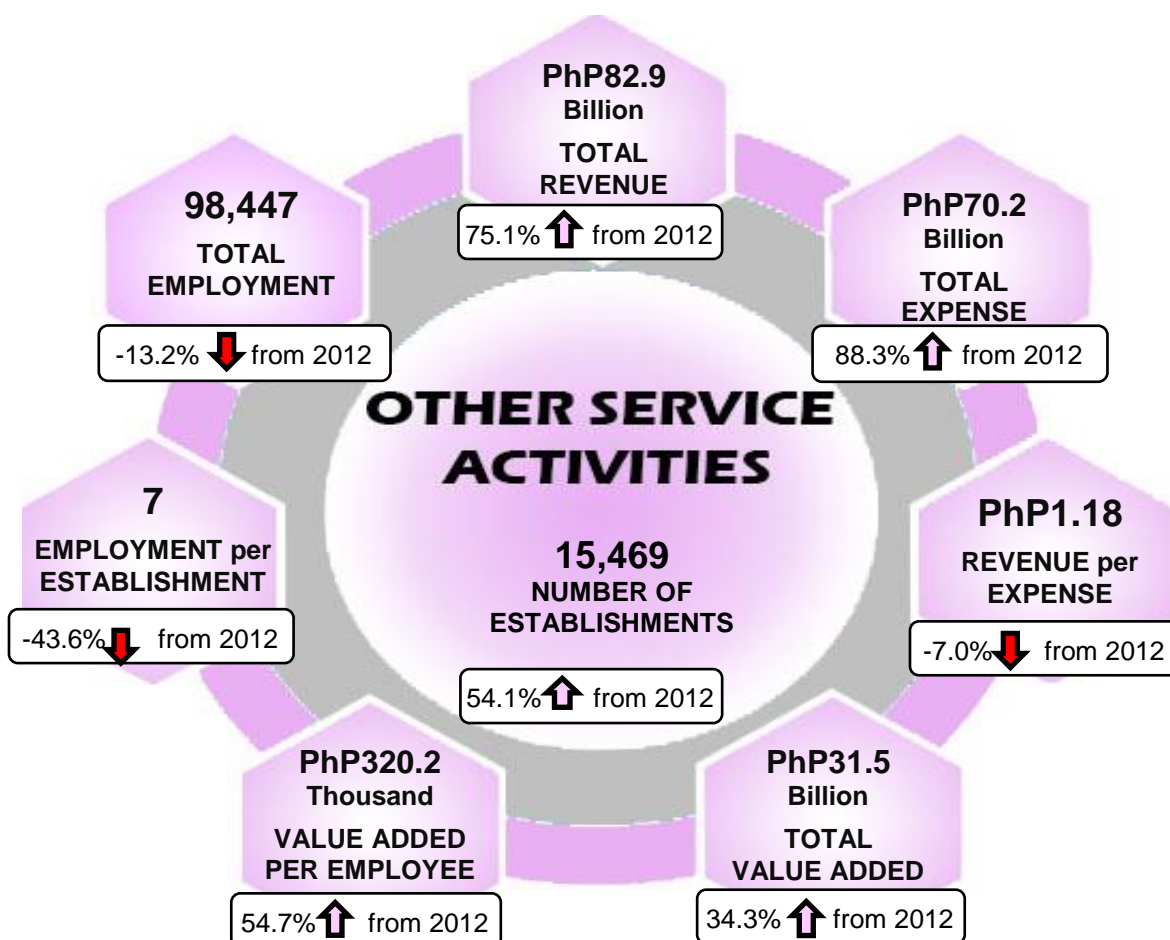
PhP82.9
Billion
TOTAL
REVENUE
75.1% from 2012

98,447
TOTAL
EMPLOYMENT
-13.2% from 2012

PhP70.2
Billion
TOTAL
EXPENSE
88.3% from 2012

OTHER SERVICE
ACTIVITIES

7
EMPLOYMENT per
ESTABLISHMENT
-43.6% from 2012

15,469
NUMBER OF
ESTABLISHMENTS
54.1% from 2012

PhP1.18
REVENUE per
EXPENSE
-7.0% from 2012

PhP320.2
Thousand
VALUE ADDED
PER EMPLOYEE
54.7% from 2012

PhP31.5
Billion
TOTAL
VALUE ADDED
34.3% from 2012